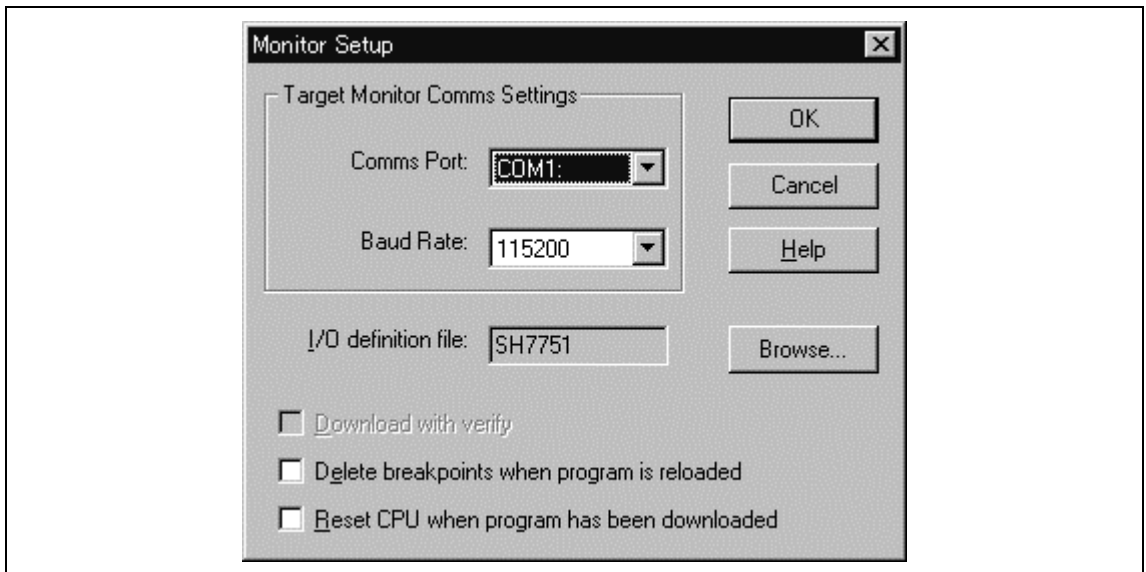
Monitor Setup

Target Monitor Comms Settings

Comms Port: COM1:

Baud Rate: 115200

OK

Cancel

Help

I/O definition file: SH7751

Browse...

Download with verify

Delete breakpoints when program is reloaded

Reset CPU when program has been downloaded